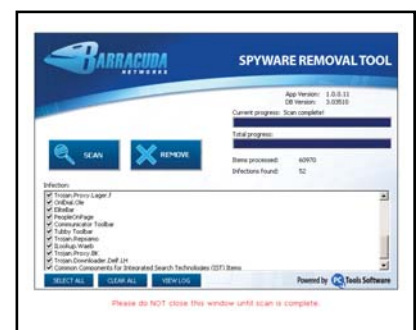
BARRACUDA NETWORKS

SPYWARE REMOVAL TOOL

App Version: 1.0.0.11
DB Version: 3.03510

Current progress: Scan complete!

Total progress:

SCAN

REMOVE

Items processed: 60970
Infections found: 52

Infection:
Trojan.Proxy.Lager.f
OnlineLOle
EliteBar
PeopleOnPage
Communicator Toolbar
Tubby Toolbar
Trojan.Repsamo
ILookup.Waeb
Trojan.Proxy.8K
Trojan.Downloader.Delf.LH
Common Components for Integrated Search Technologies (IST) Items

SELECT ALL

CLEAR ALL

VIEW LOG

Powered by PC Tools Software

Please do NOT close this window until scan is complete.